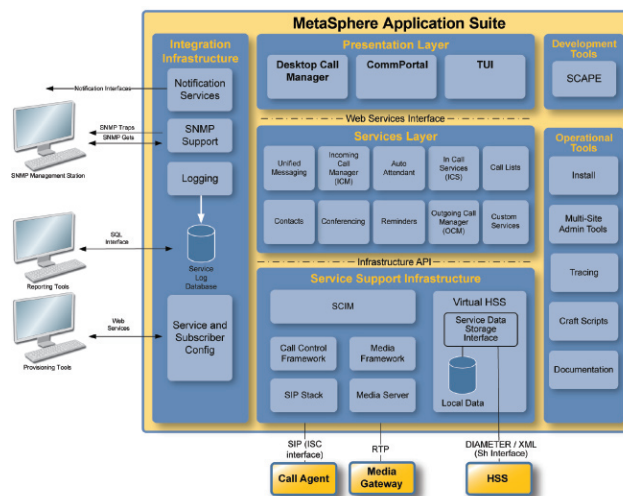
MetaSphere Application Suite

Integration Infrastructure

Notification Services

SNMP Support

Logging

Service Log Database

Service and Subscriber Config

Notification Interfaces

SNMP Traps

SNMP Gets

SNMP Management Station

SQL Interface

Reporting Tools

Web Services

Provisioning Tools

Presentation Layer

Desktop Call Manager

CommPortal

TUI

Web Services Interface

Services Layer

Unified Messaging

Incoming Call Manager (ICM)

Auto Attendant

In Call Services (ICS)

Call Lists

Contacts

Conferencing

Reminders

Outgoing Call Manager (OCM)

Custom Services

Infrastructure API

Service Support Infrastructure

SCIM

Virtual HSS

Service Data Storage Interface

Call Control Framework

Media Framework

SIP Stack

Media Server

Local Data

Development Tools

SCAPE

Operational Tools

Install

Multi-Site Admin Tools

Tracing

Craft Scripts

Documentation

SIP (ISC interface)

RTP

DIAMETER / XML (Sh Interface)

Call Agent

Media Gateway

HSS